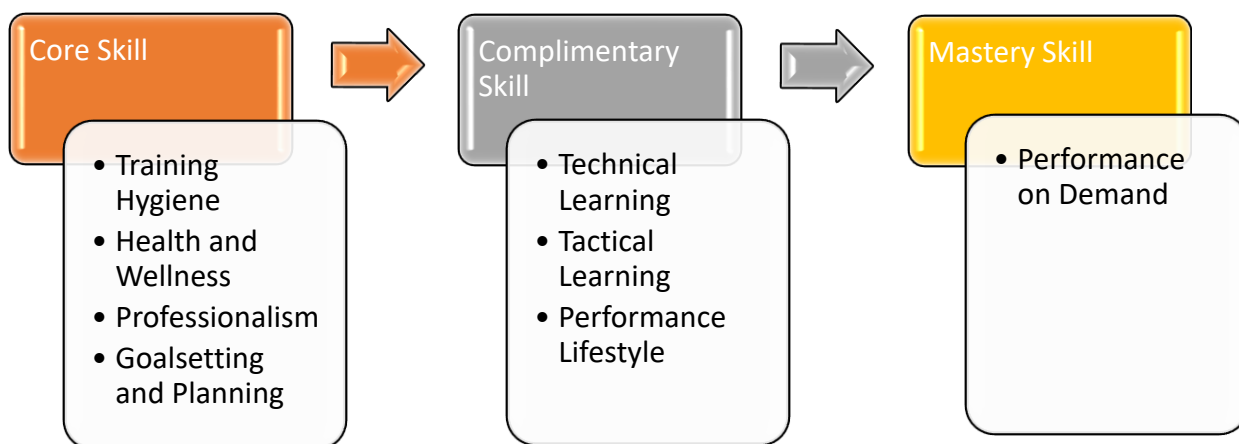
Core Skill

- Training Hygiene
- Health and Wellness
- Professionalism
- Goalsetting and Planning

Complimentary Skill

- Technical Learning
- Tactical Learning
- Performance Lifestyle

Mastery Skill

- Performance on Demand